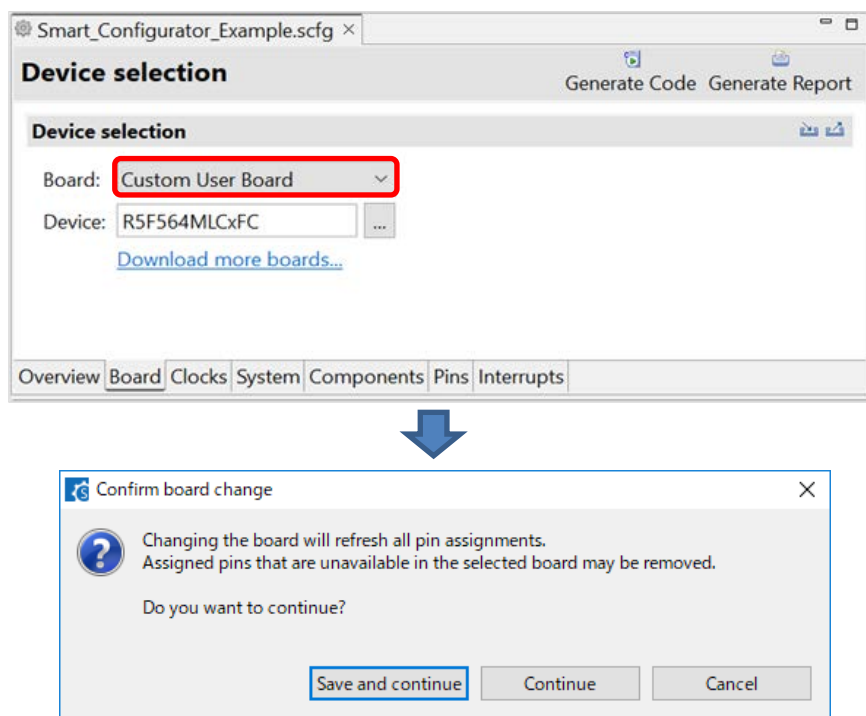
Smart_Configurator_Example.scfg ×

Device selection

Generate Code Generate Report

Device selection

Board: Custom User Board

Device: R5F564MLCxFC ...

Download more boards...

Overview Board Clocks System Components Pins Interrupts

Confirm board change ×

Changing the board will refresh all pin assignments.
Assigned pins that are unavailable in the selected board may be removed.

Do you want to continue?

Save and continue Continue Cancel